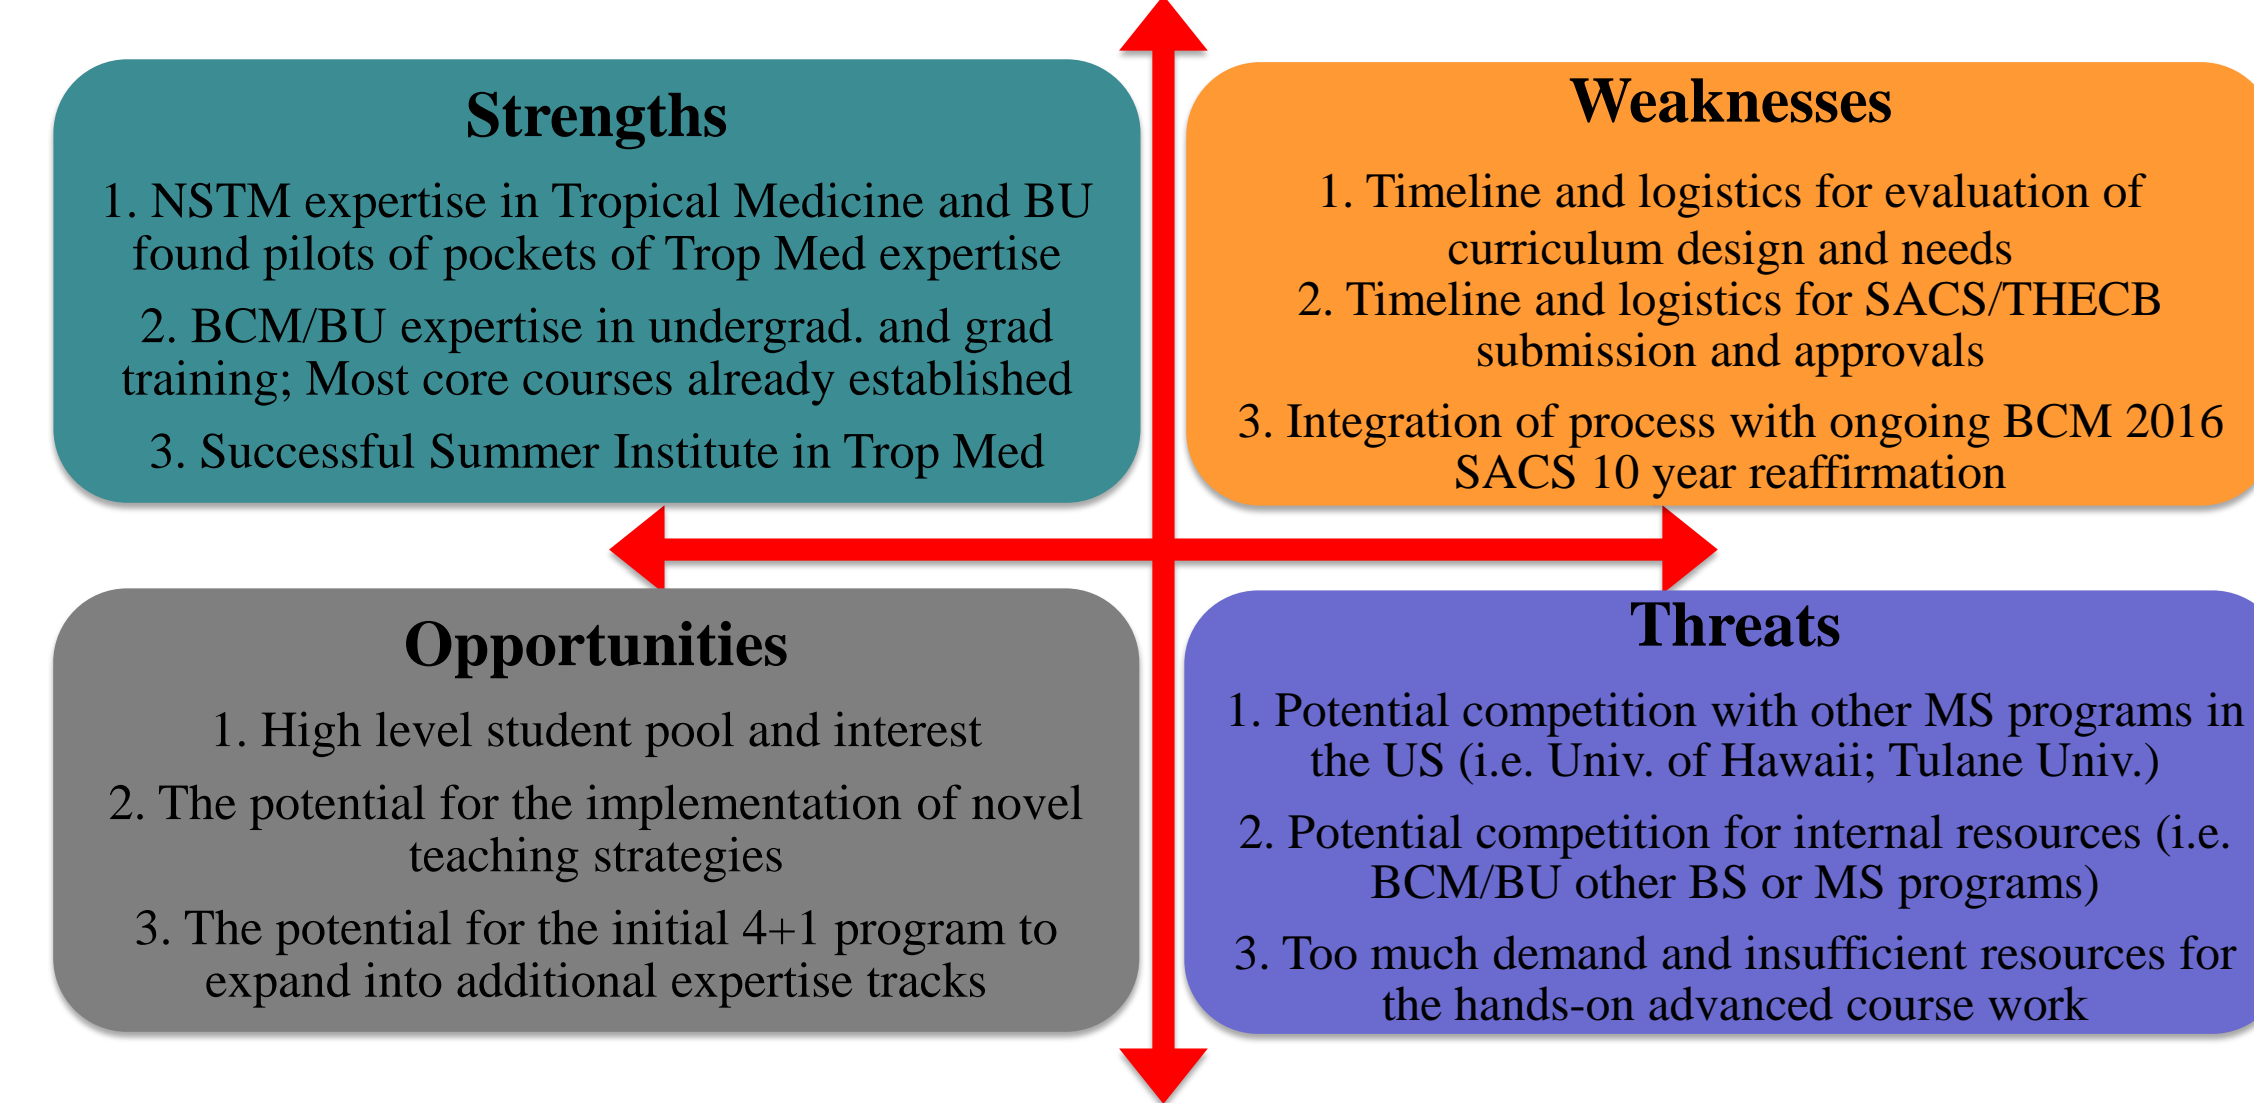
Strengths

1. NSTM expertise in Tropical Medicine and BU found pilots of pockets of Trop Med expertise

2. BCM/BU expertise in undergrad. and grad training; Most core courses already established

3. Successful Summer Institute in Trop Med

Weaknesses

1. Timeline and logistics for evaluation of curriculum design and needs
2. Timeline and logistics for SACS/THECB submission and approvals

3. Integration of process with ongoing BCM 2016 SACS 10 year reaffirmation

Opportunities

1. High level student pool and interest

2. The potential for the implementation of novel teaching strategies

3. The potential for the initial 4+1 program to expand into additional expertise tracks

Threats

1. Potential competition with other MS programs in the US (i.e. Univ. of Hawaii; Tulane Univ.)

2. Potential competition for internal resources (i.e. BCM/BU other BS or MS programs)

3. Too much demand and insufficient resources for the hands-on advanced course work